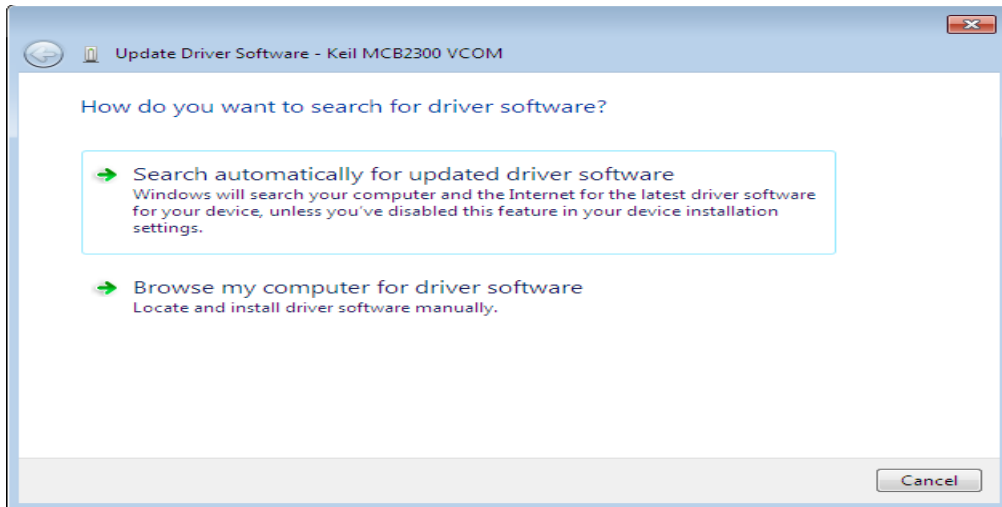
Update Driver Software - Keil MCB2300 VCOM

How do you want to search for driver software?

Search automatically for updated driver software
Windows will search your computer and the Internet for the latest driver software for your device, unless you've disabled this feature in your device installation settings.

Browse my computer for driver software
Locate and install driver software manually.

Cancel